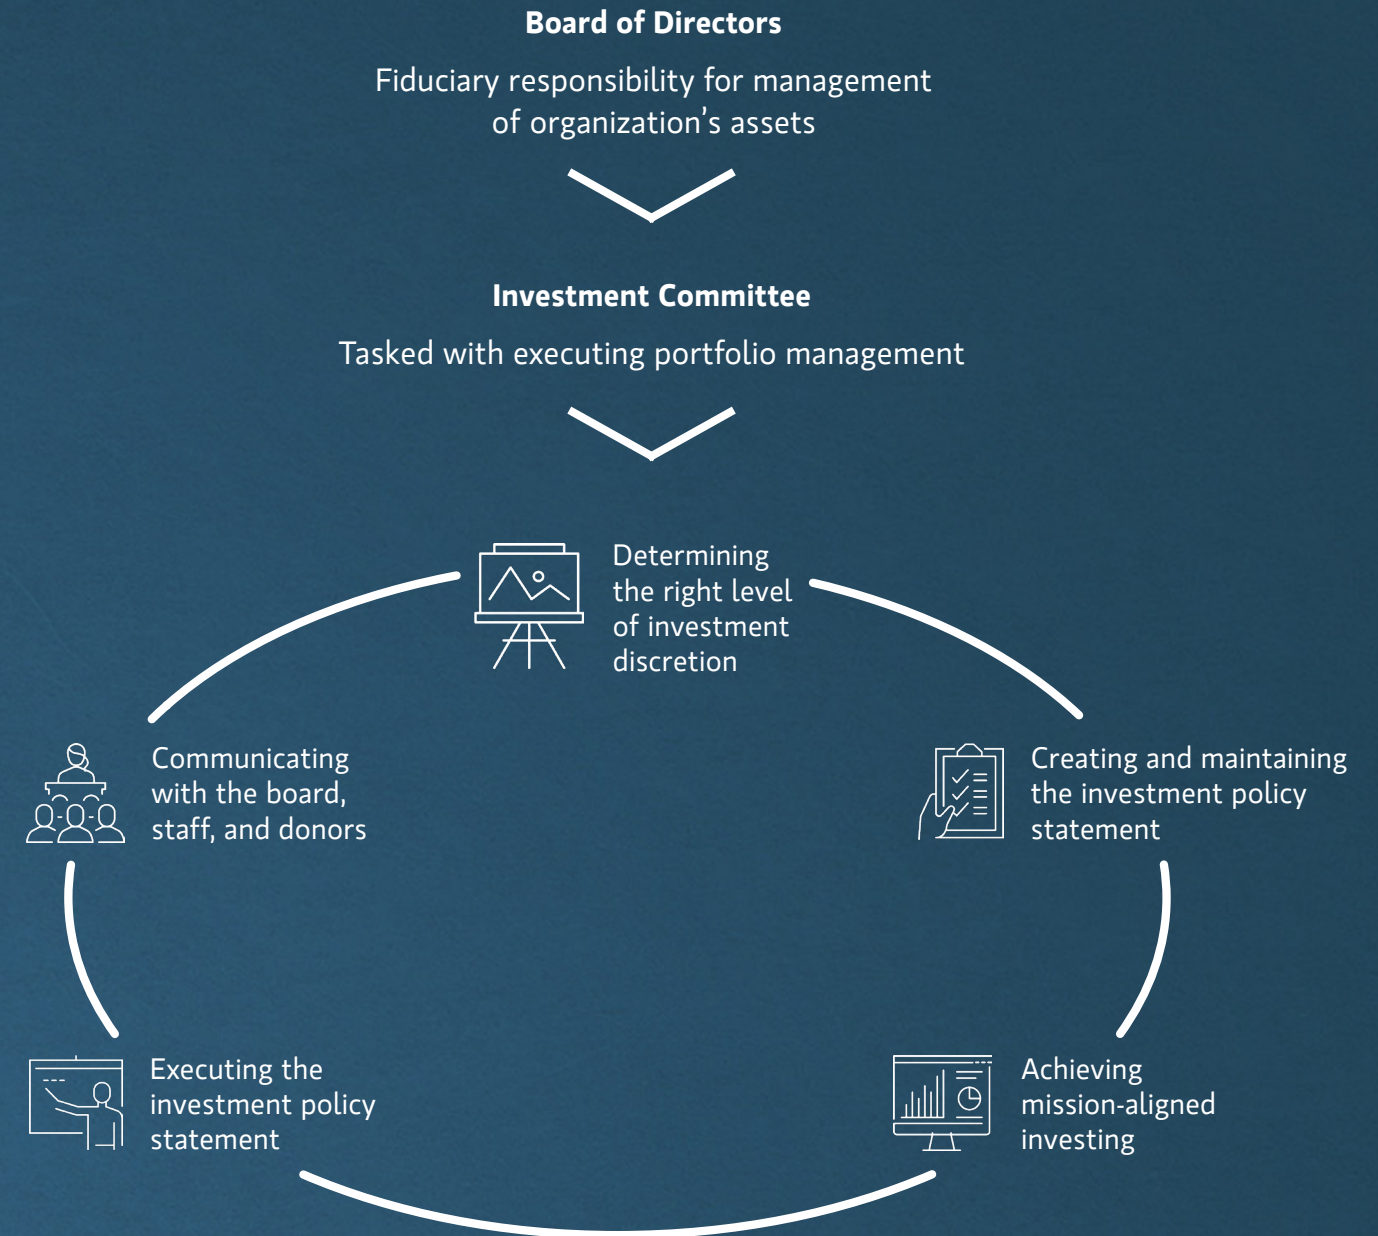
**Board of Directors**

Fiduciary responsibility for management of organization's assets

**Investment Committee**

Tasked with executing portfolio management

Determining the right level of investment discretion

Communicating with the board, staff, and donors

Creating and maintaining the investment policy statement

Executing the investment policy statement

Achieving mission-aligned investing